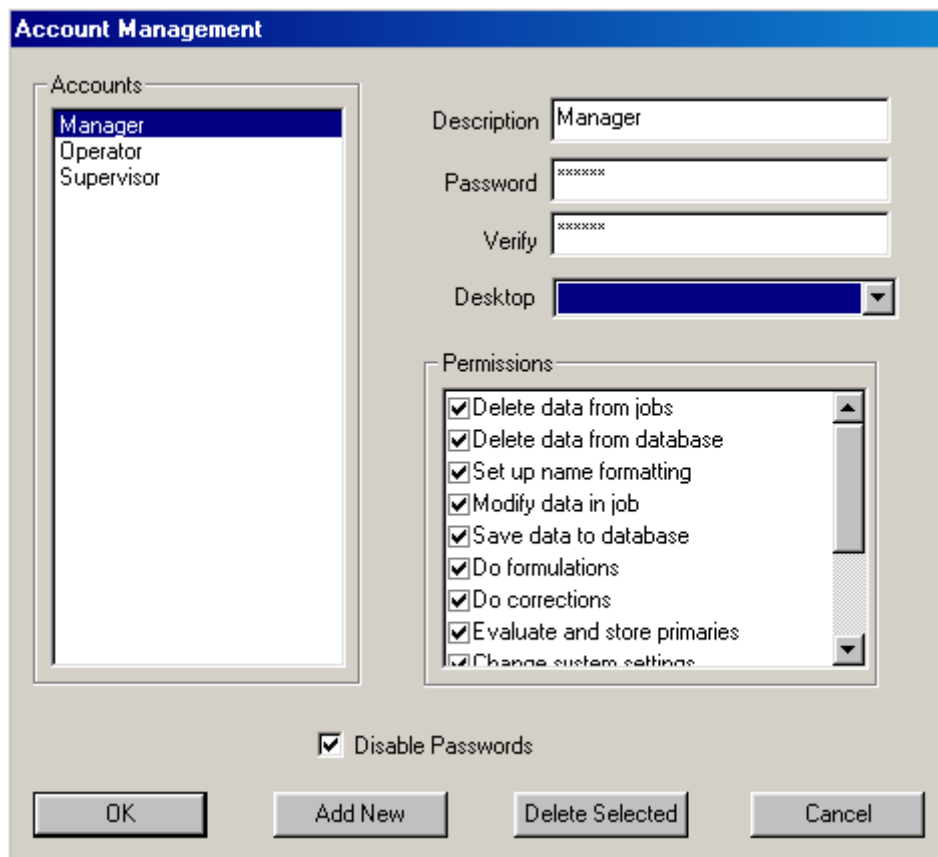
Account Management

Accounts

Manager
Operator
Supervisor

Description Manager

Password ******

Verify ******

Desktop

Permissions

Delete data from jobs
Delete data from database
Set up name formatting
Modify data in job
Save data to database
Do formulations
Do corrections
Evaluate and store primaries
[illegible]

Disable Passwords

OK
Add New
Delete Selected
Cancel